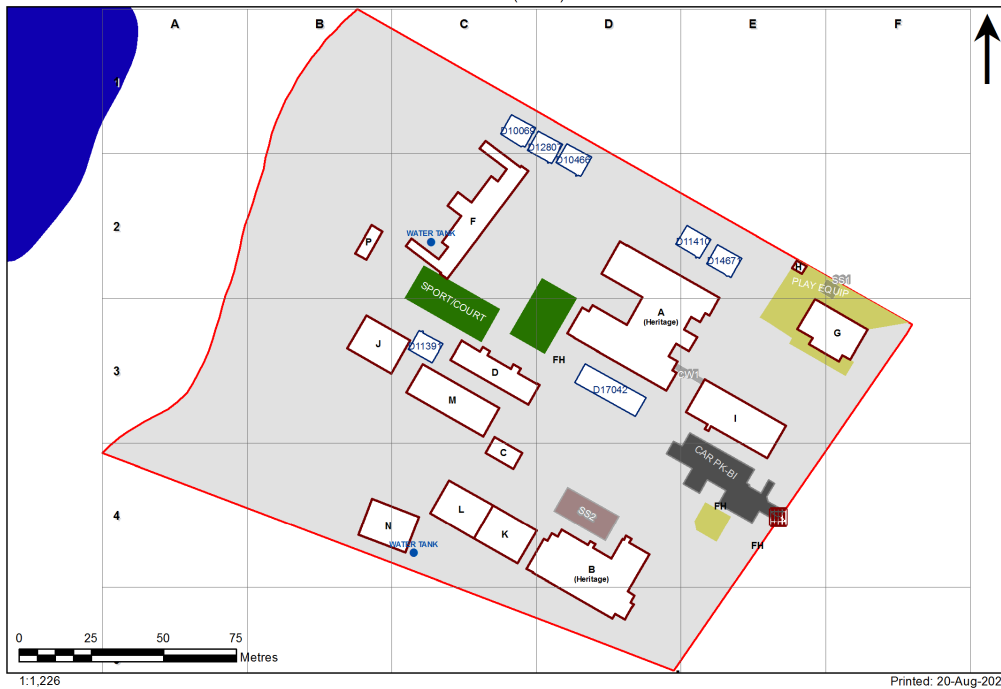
A B C D E F

1

2

3

4

D10069
D12807
D10466
F
WATER TANK
P
D11410
D14677
H
SS1
PLAY EQUIP
SPORT/COURT
A
(Heritage)
G
J
D11397
D
FH
CW1
D17042
M
I
C
CAR PK-BI
FH
SS2
N
L
K
WATER TANK
B
(Heritage)
FH

0 25 50 75
Metres

1:1,226

Printed: 20-Aug-202